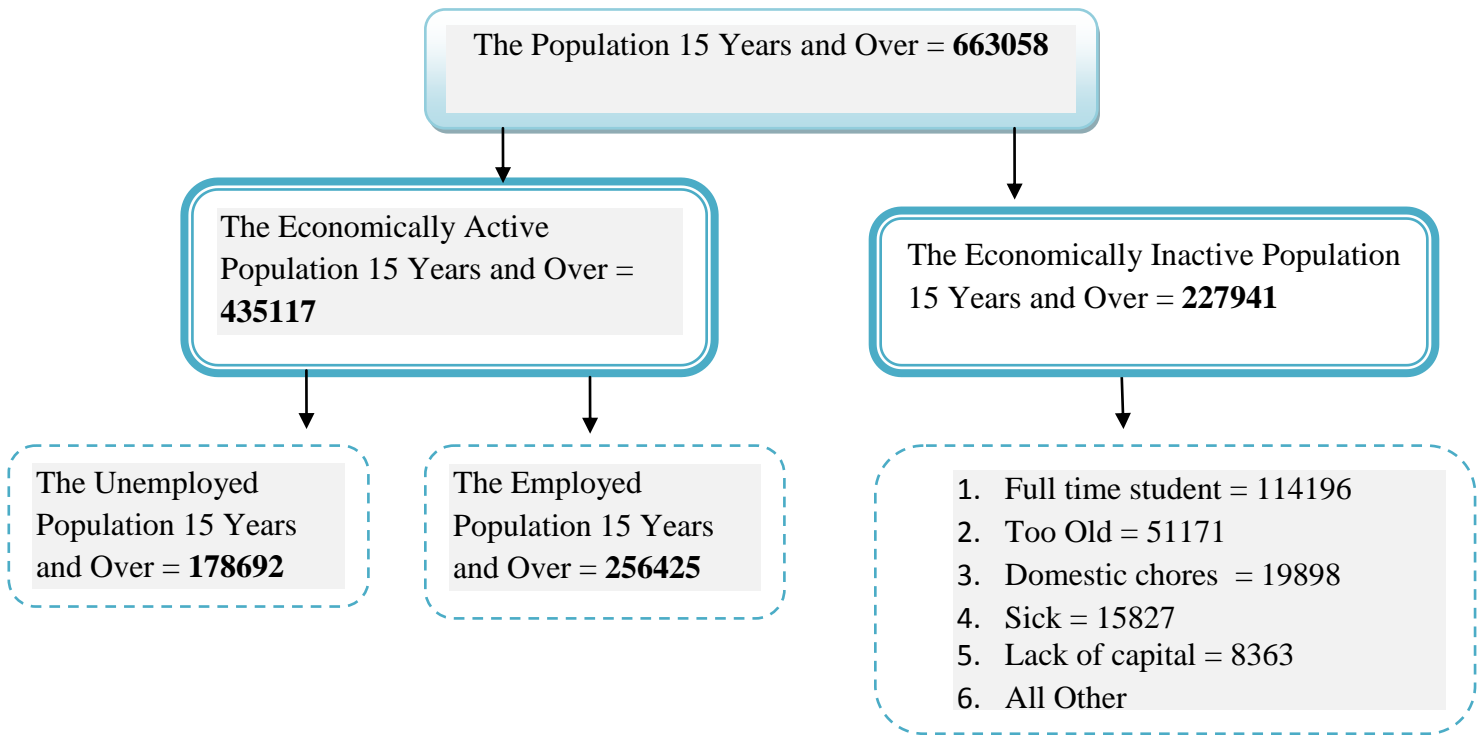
The Population 15 Years and Over = **663058**

The Economically Active Population 15 Years and Over = **435117**

The Economically Inactive Population 15 Years and Over = **227941**

The Unemployed Population 15 Years and Over = **178692**

The Employed Population 15 Years and Over = **256425**

1. Full time student = 114196
2. Too Old = 51171
3. Domestic chores = 19898
4. Sick = 15827
5. Lack of capital = 8363
6. All Other